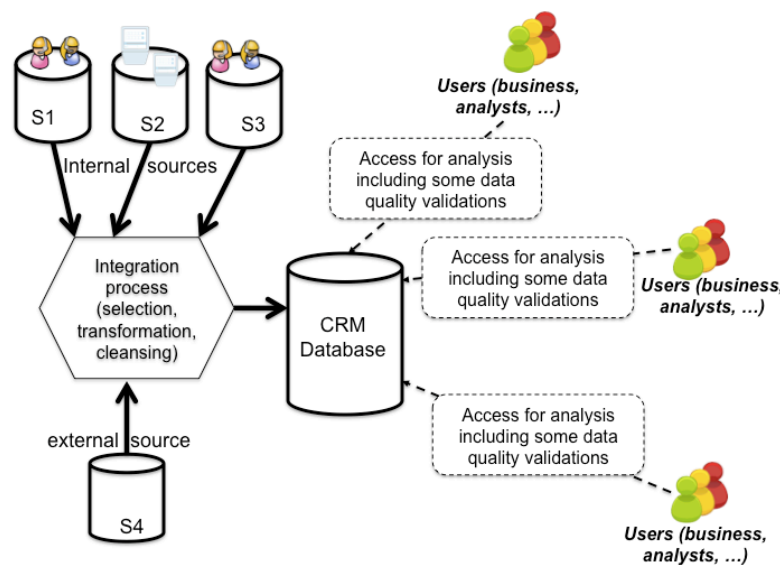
S1

S2

S3

Internal sources

Users (business, analysts, …)

Access for analysis including some data quality validations

Integration process (selection, transformation, cleansing)

CRM Database

Access for analysis including some data quality validations

Users (business, analysts, …)

Access for analysis including some data quality validations

external source

S4

Users (business, analysts, …)